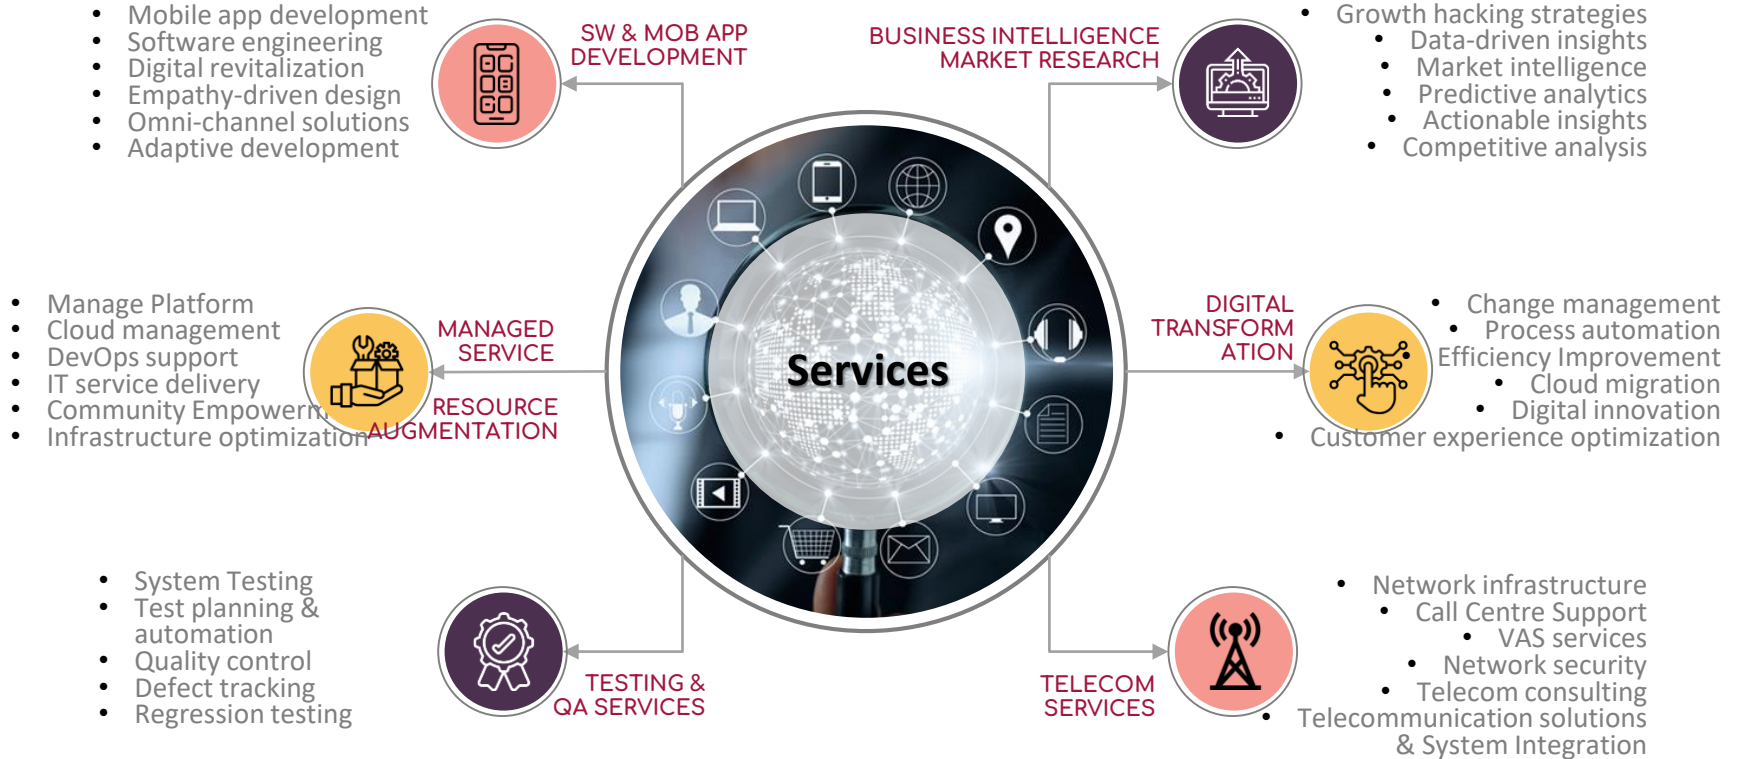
- Mobile app development
- Software engineering
- Digital revitalization
- Empathy-driven design
- Omni-channel solutions
- Adaptive development

SW & MOB APP DEVELOPMENT

BUSINESS INTELLIGENCE MARKET RESEARCH

- Growth hacking strategies
- Data-driven insights
- Market intelligence
- Predictive analytics
- Actionable insights
- Competitive analysis

- Manage Platform
- Cloud management
- DevOps support
- IT service delivery
- Community Empowerm
- Infrastructure optimization

MANAGED SERVICE

RESOURCE AUGMENTATION

Services

DIGITAL TRANSFORM ATION

- Change management
- Process automation
- Efficiency Improvement
- Cloud migration
- Digital innovation
- Customer experience optimization

- System Testing
- Test planning & automation
- Quality control
- Defect tracking
- Regression testing

TESTING & QA SERVICES

TELECOM SERVICES

- Network infrastructure
- Call Centre Support
- VAS services
- Network security
- Telecom consulting
- Telecommunication solutions & System Integration